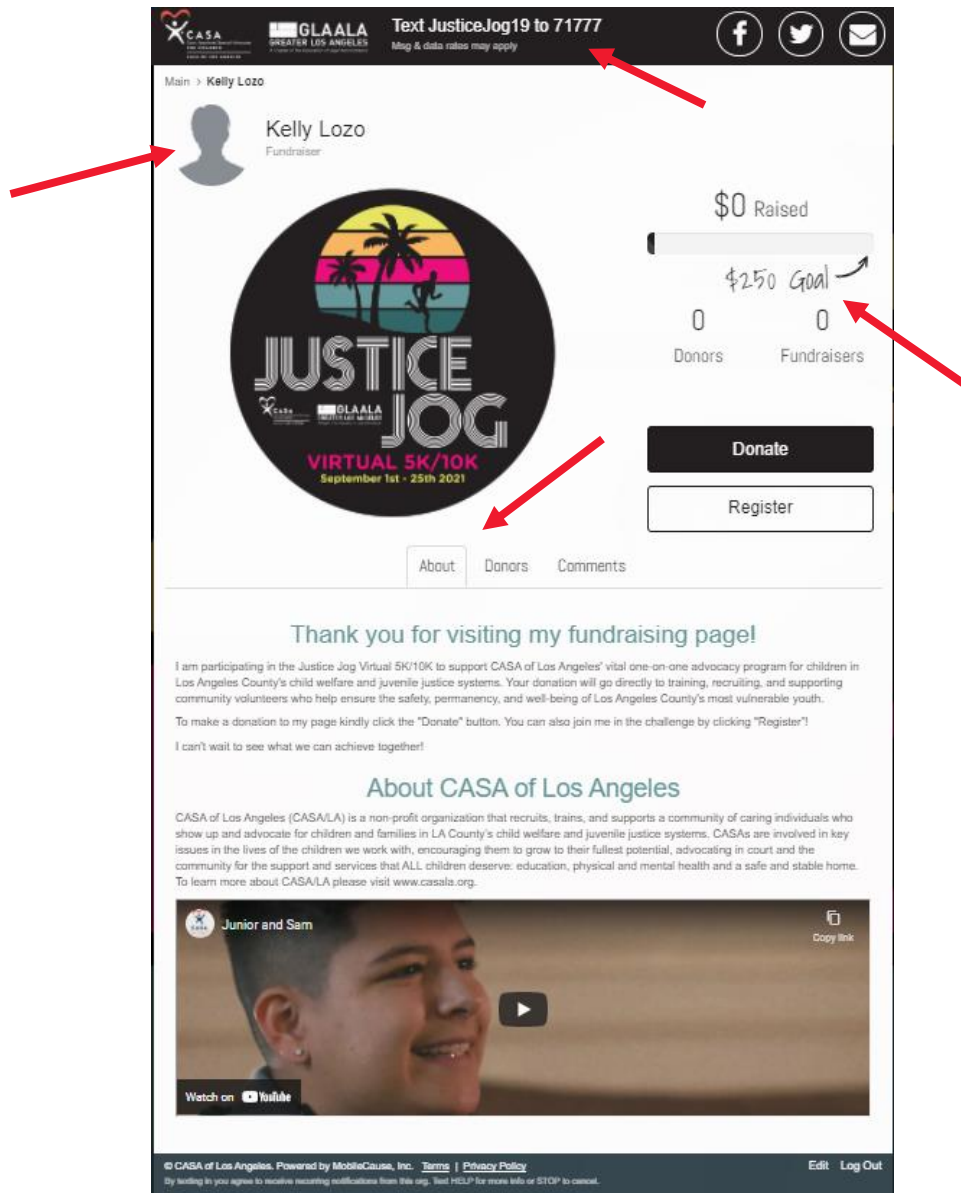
CASA GLAALA GREATER LOS ANGELES

Text JusticeJog19 to 71777
Msg & data rates may apply

Main > Kelly Lozo

Kelly Lozo
Fundraiser

JUSTICE JOG
CASA GLAALA
VIRTUAL 5K/10K
September 1st - 25th 2021

$0 Raised

$250 Goal

0 Donors

0 Fundraisers

Donate

Register

About Donors Comments

Thank you for visiting my fundraising page!

I am participating in the Justice Jog Virtual 5K/10K to support CASA of Los Angeles' vital one-on-one advocacy program for children in Los Angeles County's child welfare and juvenile justice systems. Your donation will go directly to training, recruiting, and supporting community volunteers who help ensure the safety, permanency, and well-being of Los Angeles County's most vulnerable youth.

To make a donation to my page kindly click the "Donate" button. You can also join me in the challenge by clicking "Register"!

I can't wait to see what we can achieve together!

About CASA of Los Angeles

CASA of Los Angeles (CASA/LA) is a non-profit organization that recruits, trains, and supports a community of caring individuals who show up and advocate for children and families in LA County's child welfare and juvenile justice systems. CASAs are involved in key issues in the lives of the children we work with, encouraging them to grow to their fullest potential, advocating in court and the community for the support and services that ALL children deserve: education, physical and mental health and a safe and stable home. To learn more about CASA/LA please visit www.casala.org.

Junior and Sam

Copy link

Watch on YouTube

© CASA of Los Angeles. Powered by MobileCause, Inc. Terms | Privacy Policy
By texting in you agree to receive recurring notifications from this org. Text HELP for more info or STOP to cancel.

Edit Log Out